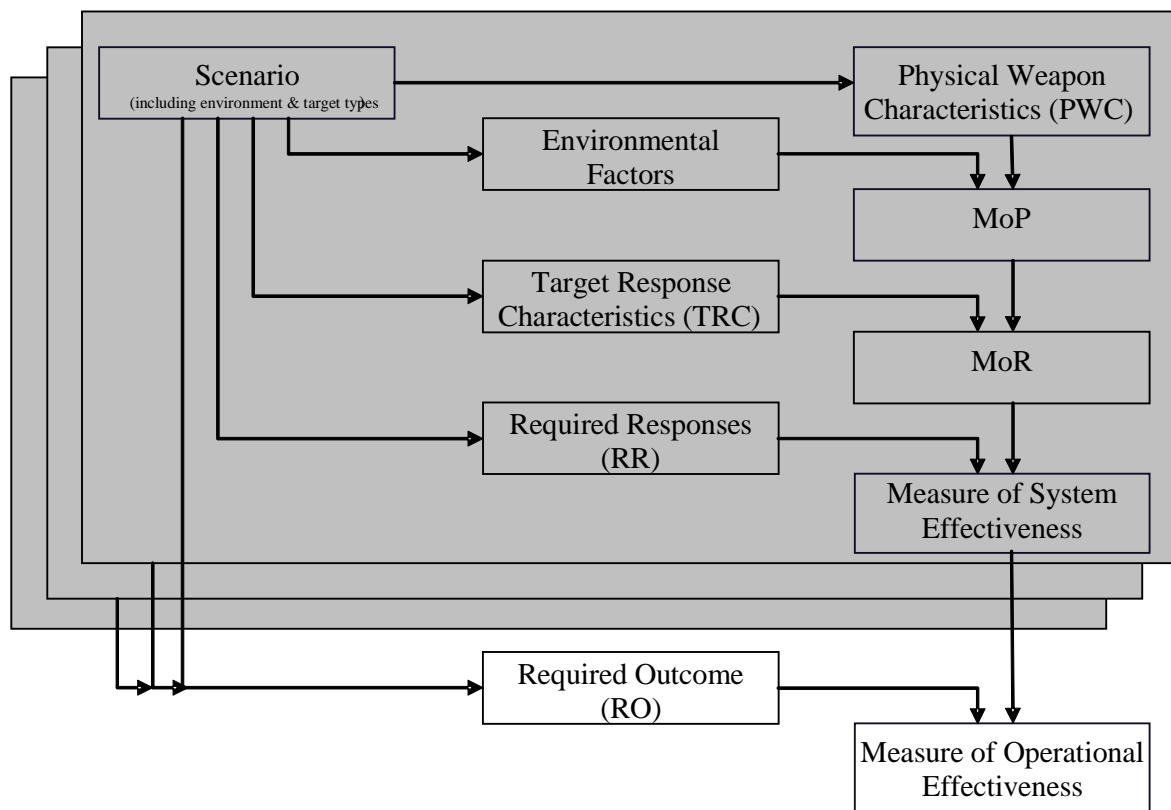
Scenario
(including environment & target types

Physical Weapon Characteristics (PWC)

Environmental Factors

MoP

Target Response Characteristics (TRC)

MoR

Required Responses (RR)

Measure of System Effectiveness

Required Outcome (RO)

Measure of Operational Effectiveness